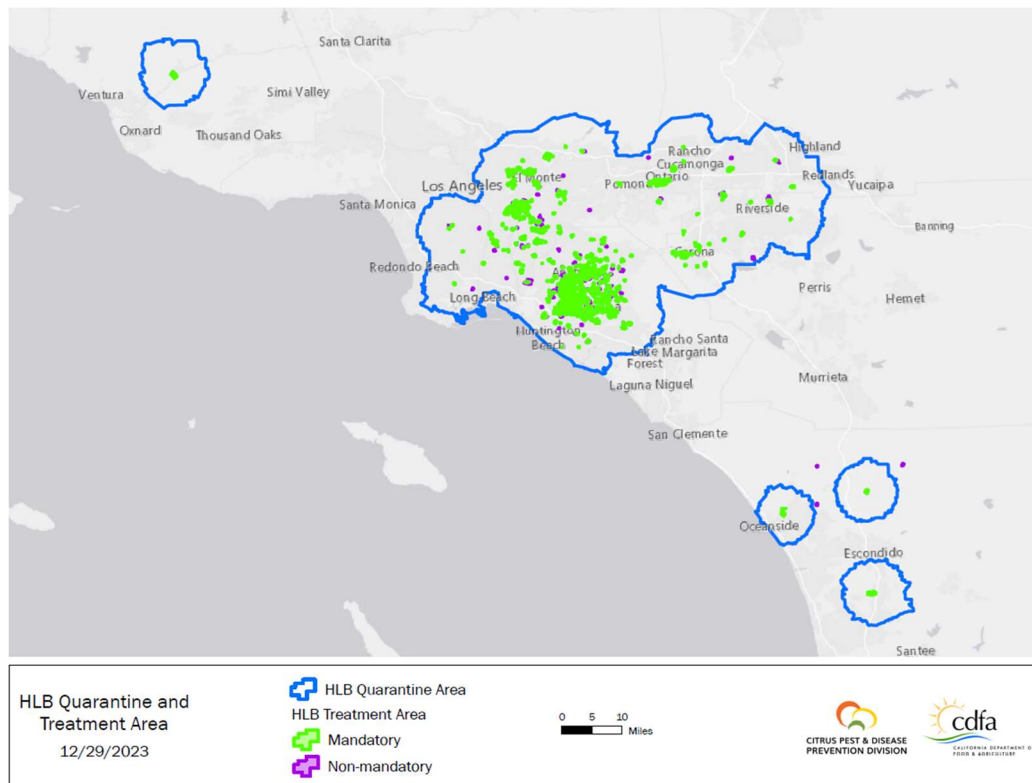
Santa Clarita
Ventura
Simi Valley
Oxnard
Thousand Oaks
Rancho Cucamonga
Highland
Los Angeles
El Monte
Pomona
Ontario
Redlands
Yucaipa
Santa Monica
Riverside
Banning
Corona
Redondo Beach
Perris
Hemet
Long Beach
Huntington Beach
Rancho Santa Margarita
Lake Forest
Laguna Niguel
Murrieta
San Clemente
Oceanside
Escondido
Santee

HLB Quarantine and Treatment Area
12/29/2023

HLB Quarantine Area
HLB Treatment Area
Mandatory
Non-mandatory

0 5 10 Miles

CITRUS PEST & DISEASE PREVENTION DIVISION

cdfa
CALIFORNIA DEPARTMENT OF FOOD & AGRICULTURE